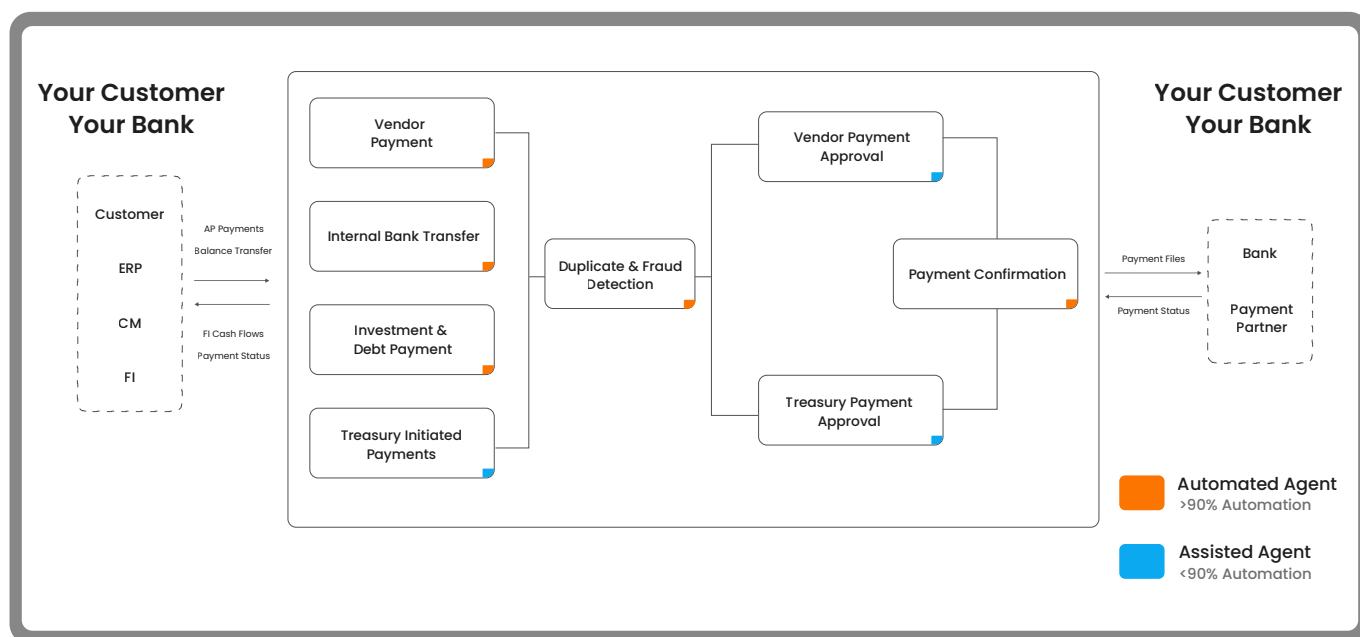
Your Customer
Your Bank

Customer

ERP

CM

FI

AP Payments
Balance Transfer

FI Cash Flows
Payment Status

Vendor Payment

Internal Bank Transfer

Investment & Debt Payment

Treasury Initiated Payments

Duplicate & Fraud Detection

Vendor Payment Approval

Payment Confirmation

Treasury Payment Approval

Your Customer
Your Bank

Payment Files

Payment Status

Bank

Payment Partner

Automated Agent
>90% Automation

Assisted Agent
<90% Automation